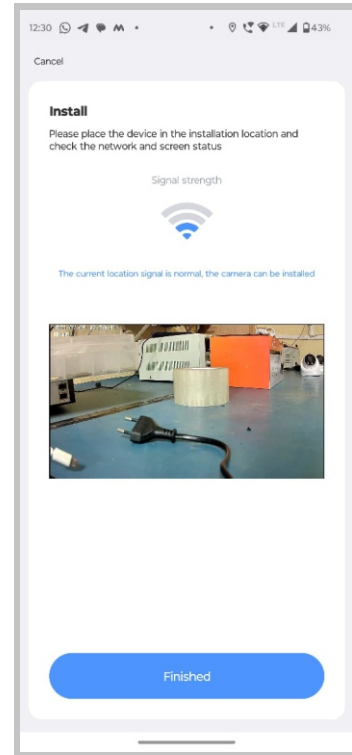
12:30 LTE 43%

Cancel

Install
Please place the device in the installation location and check the network and screen status

Signal strength

The current location signal is normal, the camera can be installed

Finished